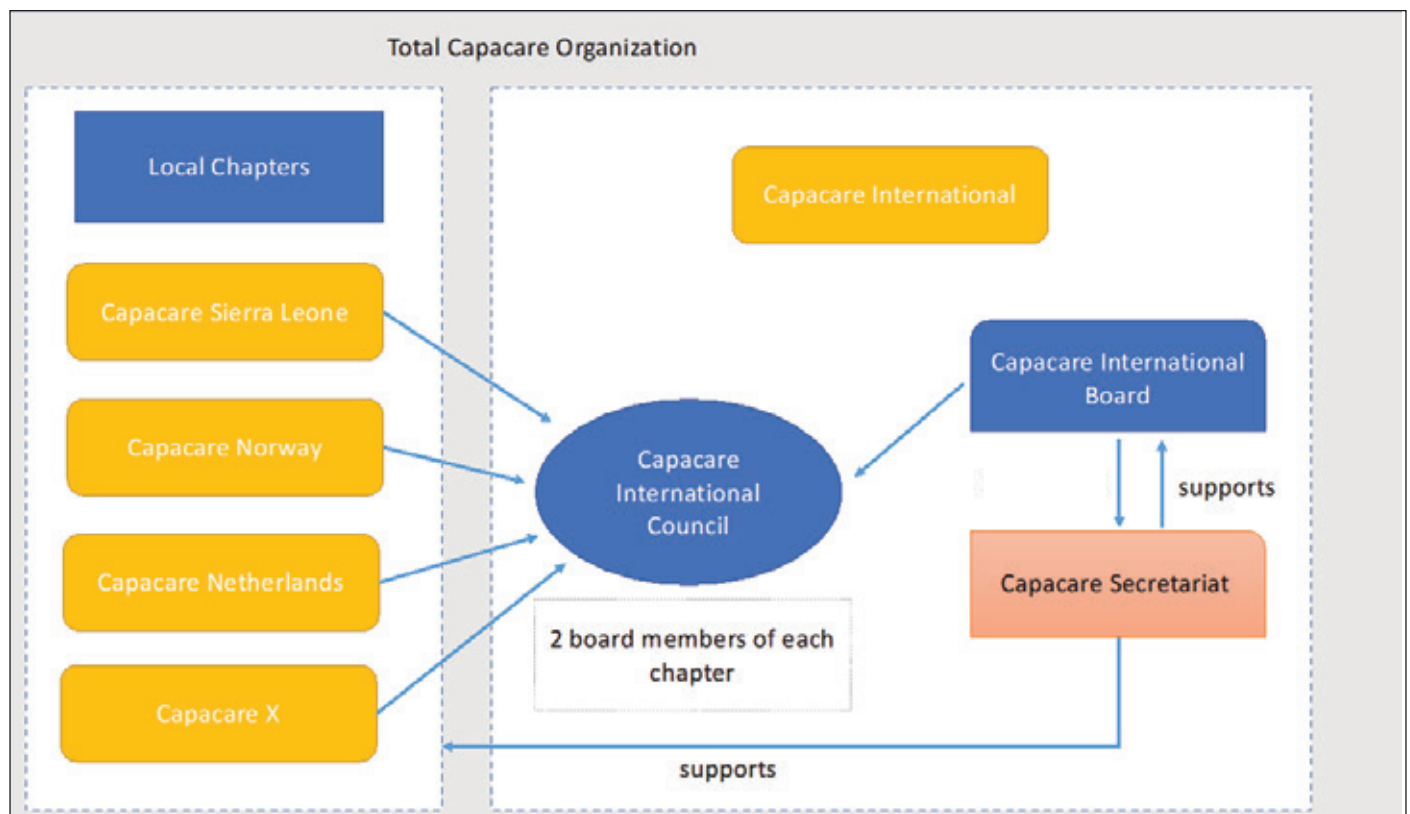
Total Capacare Organization

Local Chapters

Capacare Sierra Leone

Capacare Norway

Capacare Netherlands

Capacare X

Capacare International

Capacare International Council

2 board members of each chapter

Capacare International Board

supports

Capacare Secretariat

supports